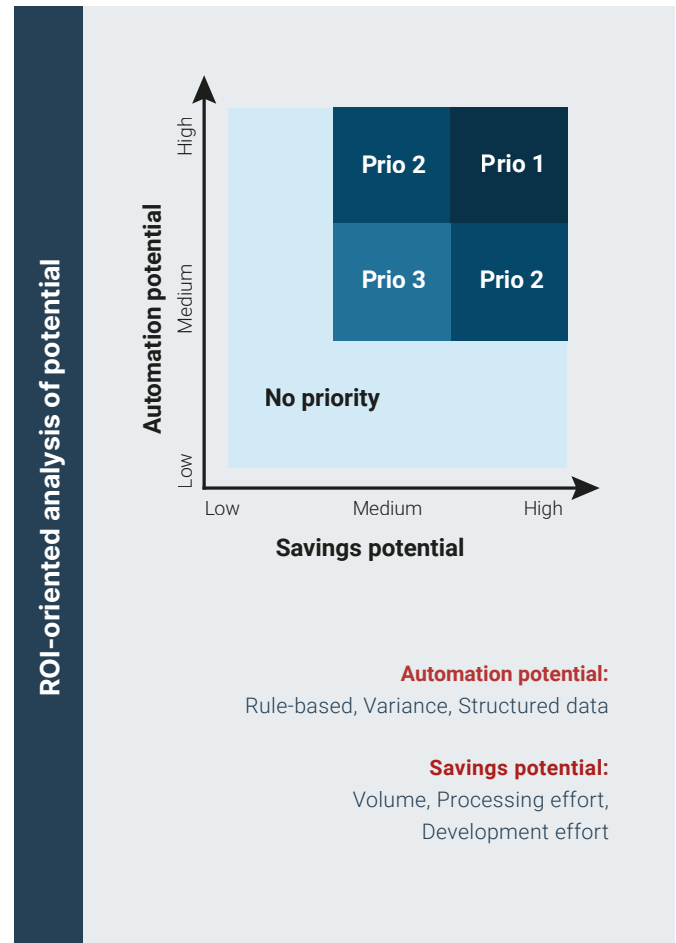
ROI-oriented analysis of potential

Automation potential

High
Medium
Low

Prio 2
Prio 1
Prio 3
Prio 2
No priority

Low
Medium
High

Savings potential

Automation potential:
Rule-based, Variance, Structured data

Savings potential:
Volume, Processing effort, Development effort